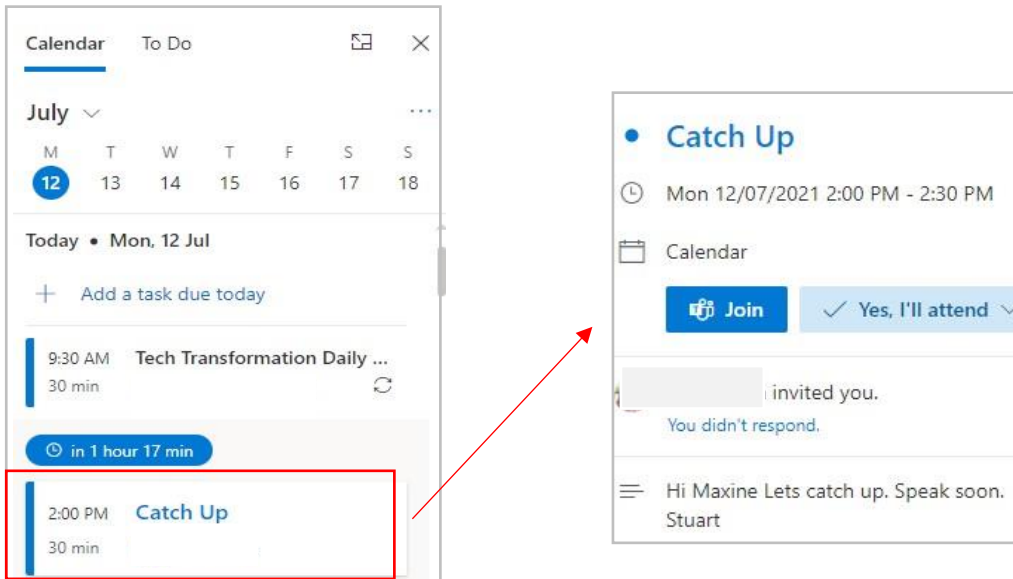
Calendar To Do

July

M T W T F S S
12 13 14 15 16 17 18

Today • Mon, 12 Jul

+ Add a task due today

9:30 AM Tech Transformation Daily ...
30 min

in 1 hour 17 min

2:00 PM Catch Up
30 min

Catch Up

Mon 12/07/2021 2:00 PM - 2:30 PM

Calendar

Join ✓ Yes, I'll attend

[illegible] invited you.
You didn't respond.

Hi Maxine Lets catch up. Speak soon.
Stuart